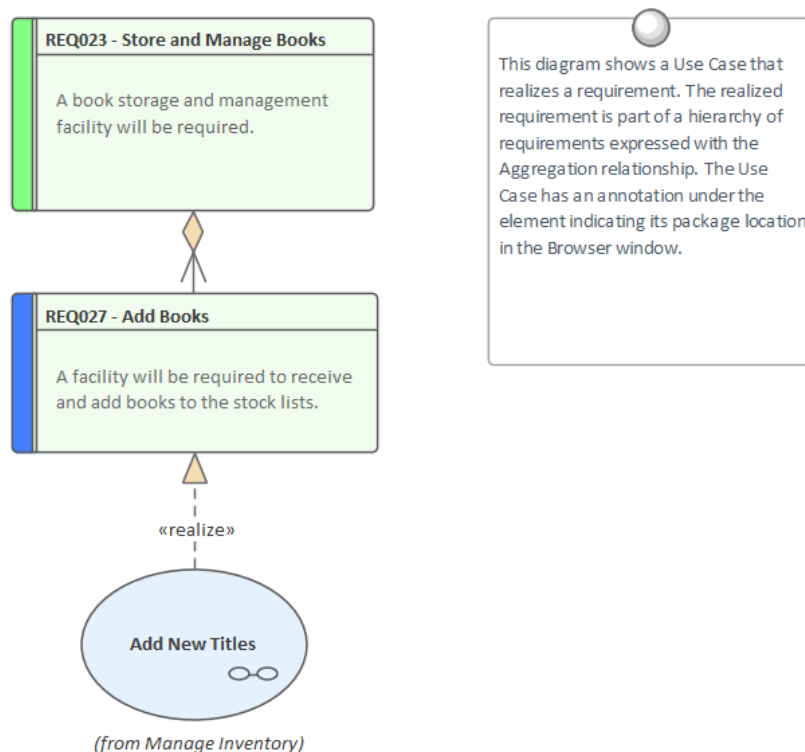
REQ023 - Store and Manage Books

A book storage and management facility will be required.

REQ027 - Add Books

A facility will be required to receive and add books to the stock lists.

«realize»

Add New Titles

(from Manage Inventory)

This diagram shows a Use Case that realizes a requirement. The realized requirement is part of a hierarchy of requirements expressed with the Aggregation relationship. The Use Case has an annotation under the element indicating its package location in the Browser window.